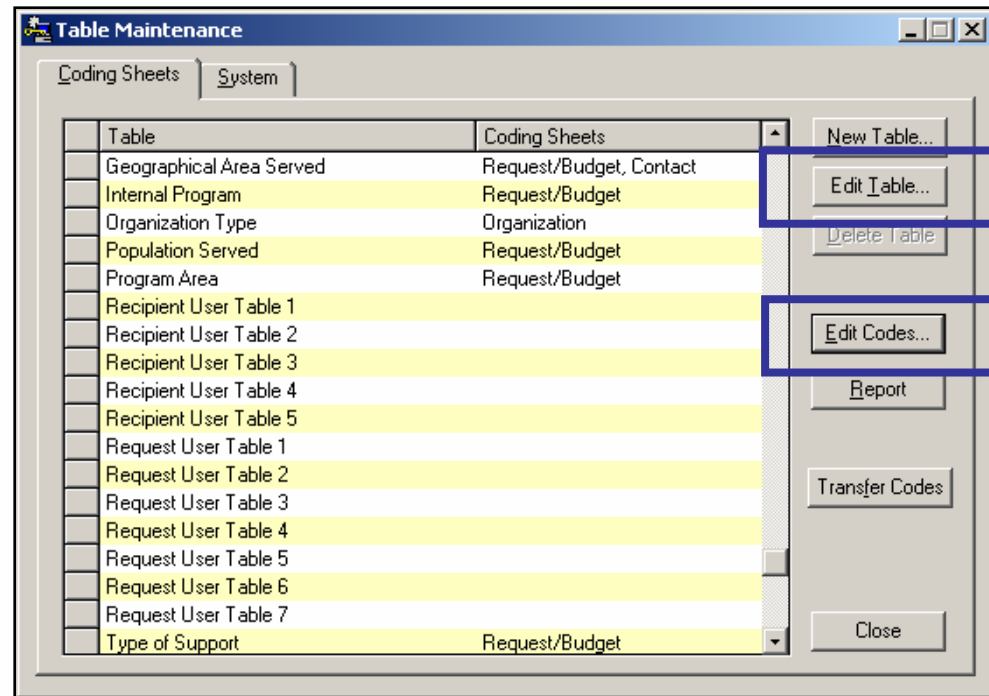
Table Maintenance

Coding Sheets | System

| Table | Coding Sheets |
|---|---|
| Geographical Area Served | Request/Budget, Contact |
| Internal Program | Request/Budget |
| Organization Type | Organization |
| Population Served | Request/Budget |
| Program Area | Request/Budget |
| Recipient User Table 1 | |
| Recipient User Table 2 | |
| Recipient User Table 3 | |
| Recipient User Table 4 | |
| Recipient User Table 5 | |
| Request User Table 1 | |
| Request User Table 2 | |
| Request User Table 3 | |
| Request User Table 4 | |
| Request User Table 5 | |
| Request User Table 6 | |
| Request User Table 7 | |
| Type of Support | Request/Budget |

New Table...
Edit Table...
Delete Table
Edit Codes...
Report
Transfer Codes
Close